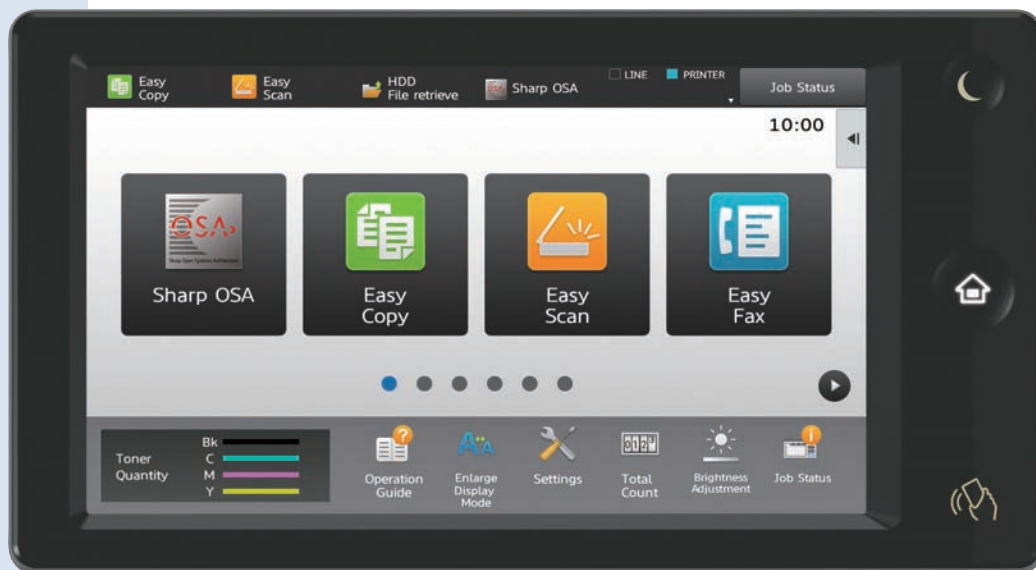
Easy Copy
Easy Scan
HDD File retrieve
Sharp OSA
LINE
PRINTER
Job Status
10:00

OSA
Sharp OSA
Easy Copy
Easy Scan
Easy Fax

Toner Quantity
Bk
C
M
Y
Operation Guide
Enlarge Display Mode
Settings
Total Count
Brightness Adjustment
Job Status